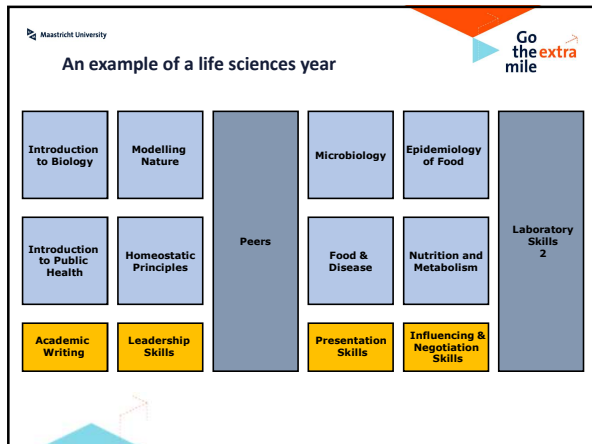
Maastricht University

Go the extra mile

An example of a life sciences year

Introduction to Biology

Modelling Nature

Introduction to Public Health

Homeostatic Principles

Academic Writing

Leadership Skills

Peers

Microbiology

Epidemiology of Food

Food & Disease

Nutrition and Metabolism

Presentation Skills

Influencing & Negotiation Skills

Laboratory Skills 2